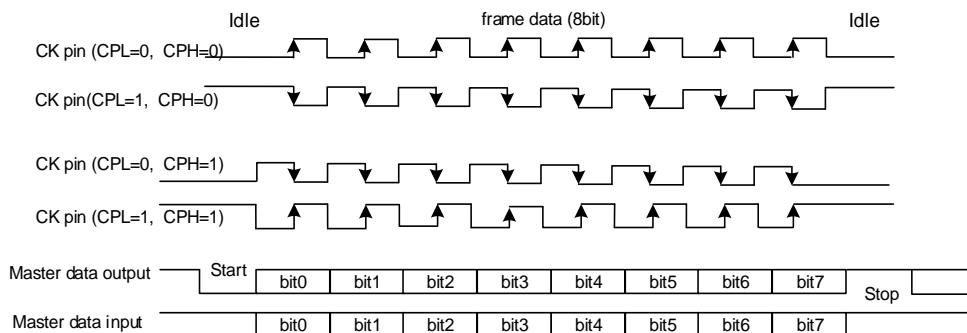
Idle

frame data (8bit)

Idle

CK pin (CPL=0, CPH=0)

CK pin(CPL=1, CPH=0)

CK pin (CPL=0, CPH=1)

CK pin (CPL=1, CPH=1)

Master data output

Start

| bit0 | bit1 | bit2 | bit3 | bit4 | bit5 | bit6 | bit7 |
|---|---|---|---|---|---|---|---|

Stop

Master data input

| bit0 | bit1 | bit2 | bit3 | bit4 | bit5 | bit6 | bit7 |
|---|---|---|---|---|---|---|---|